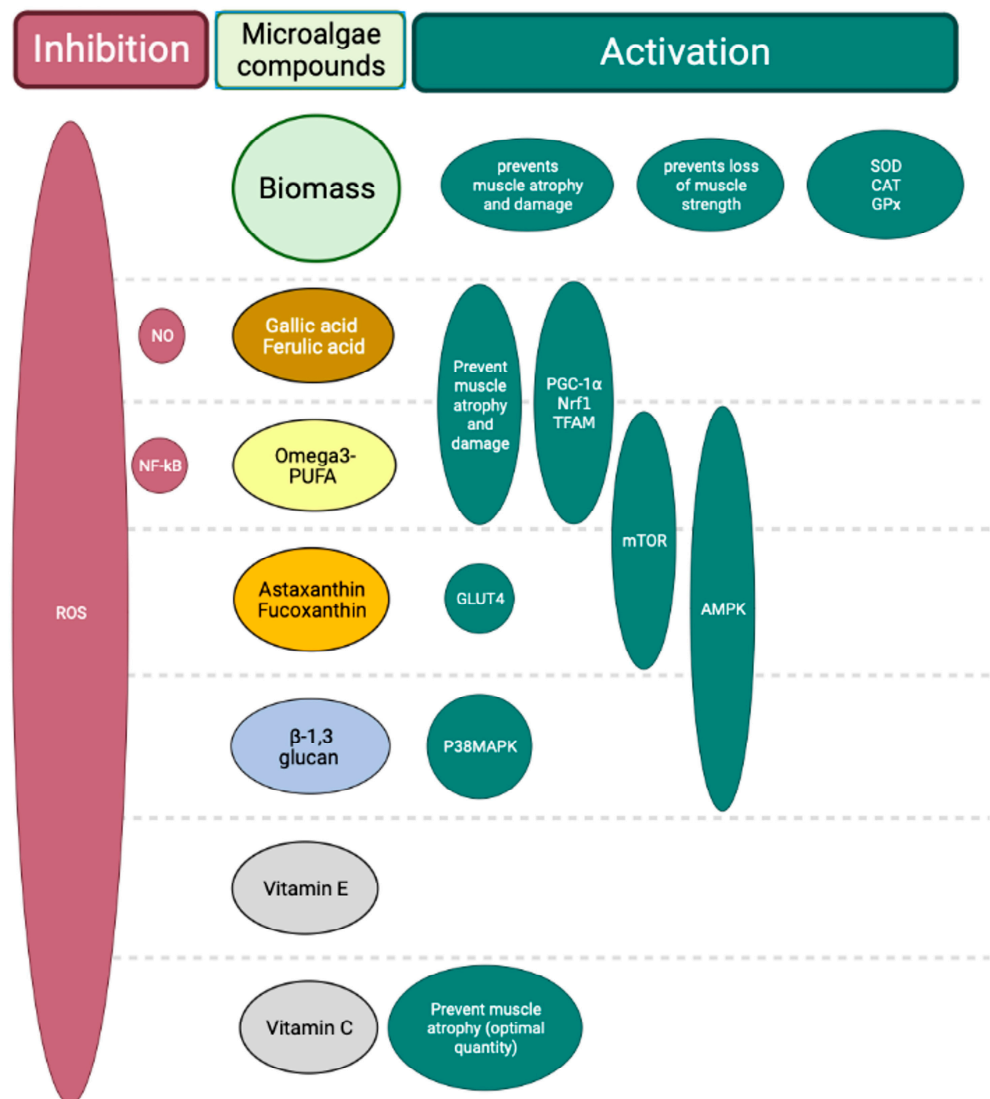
Inhibition

Microalgae compounds

Activation

Biomass

prevents muscle atrophy and damage

prevents loss of muscle strength

SOD
CAT
GPx

NO

Gallic acid
Ferulic acid

Prevent muscle atrophy and damage

PGC-1α
Nrf1
TFAM

NF-kB

Omega3-PUFA

mTOR

AMPK

ROS

Astaxanthin
Fucoxanthin

GLUT4

β-1,3 glucan

P38MAPK

Vitamin E

Vitamin C

Prevent muscle atrophy (optimal quantity)